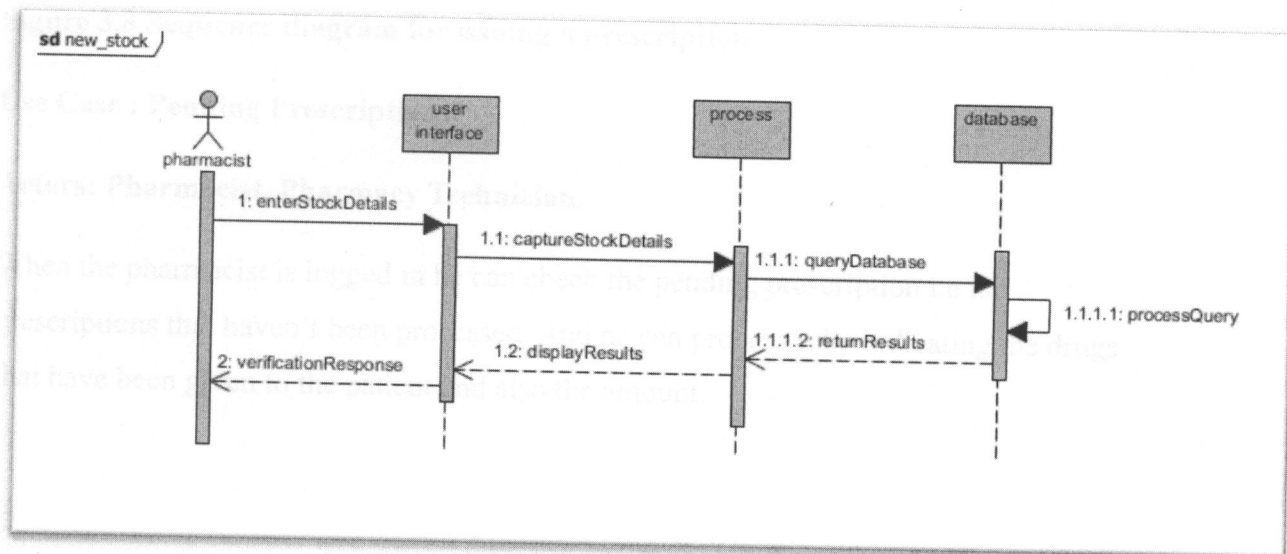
sd new_stock

pharmacist

user interface

process

database

1: enterStockDetails

1.1: captureStockDetails

1.1.1: queryDatabase

1.1.1.1: processQuery

1.1.1.2: returnResults

1.2: displayResults

2: verificationResponse